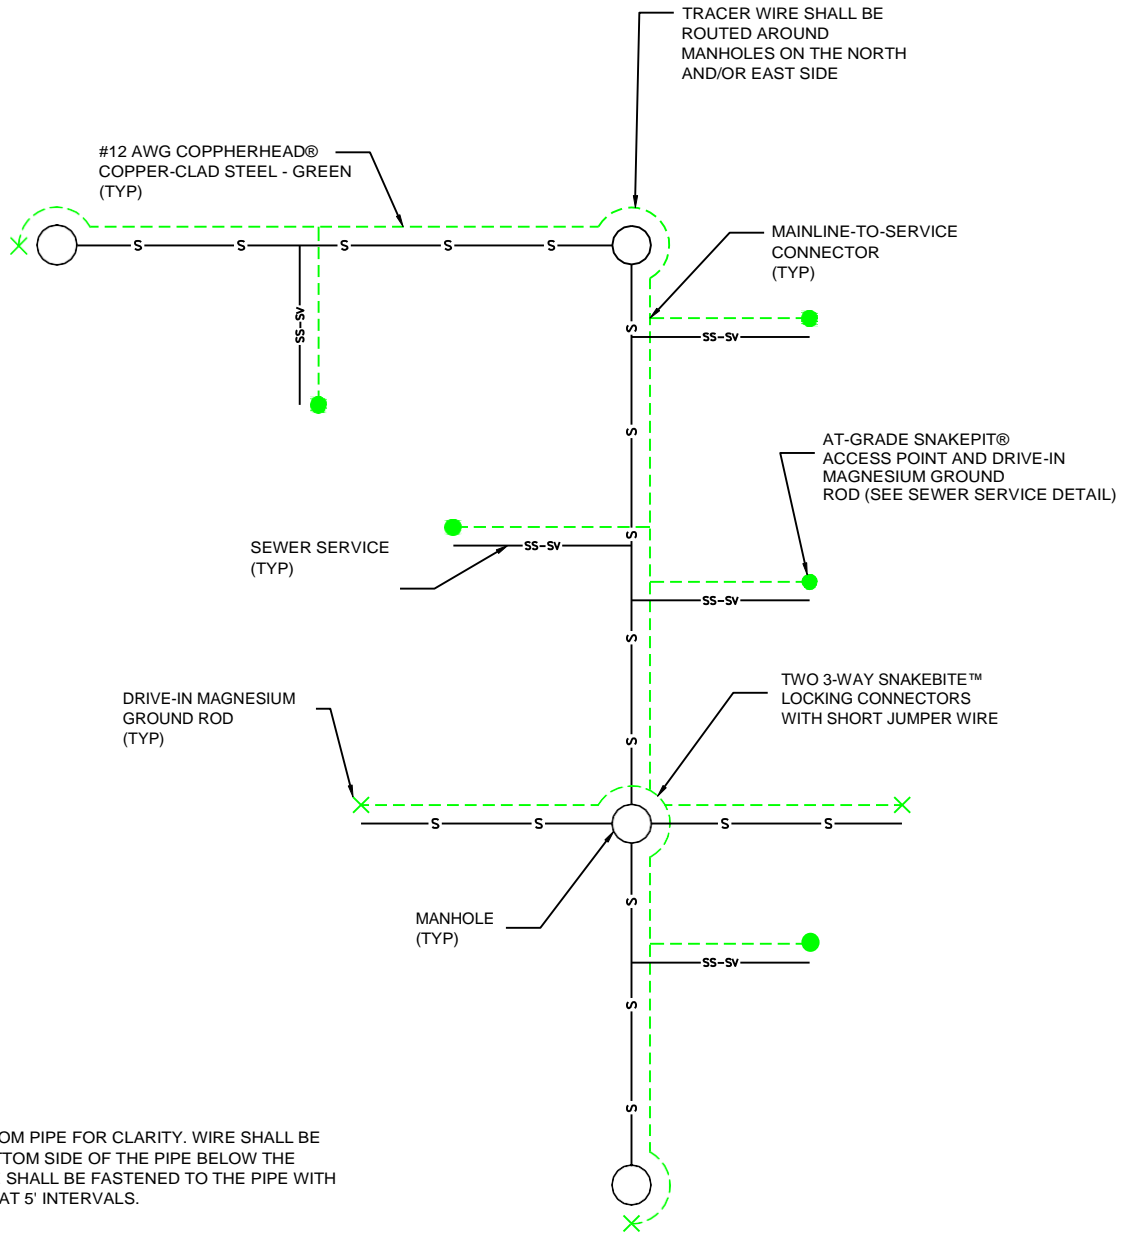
TRACER WIRE SHALL BE ROUTED AROUND MANHOLES ON THE NORTH AND/OR EAST SIDE

#12 AWG COPPHERHEAD® COPPER-CLAD STEEL - GREEN (TYP)

S S S S S

SS-SV

MAINLINE-TO-SERVICE CONNECTOR (TYP)

S

SS-SV

S

AT-GRADE SNAKEPIT® ACCESS POINT AND DRIVE-IN MAGNESIUM GROUND ROD (SEE SEWER SERVICE DETAIL)

SEWER SERVICE (TYP)

SS-SV

S

SS-SV

S

DRIVE-IN MAGNESIUM GROUND ROD (TYP)

TWO 3-WAY SNAKEBITE™ LOCKING CONNECTORS WITH SHORT JUMPER WIRE

S

S S S S

MANHOLE (TYP)

S

SS-SV

S

S

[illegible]OM PIPE FOR CLARITY. WIRE SHALL BE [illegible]TOM SIDE OF THE PIPE BELOW THE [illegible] SHALL BE FASTENED TO THE PIPE WITH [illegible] AT 5' INTERVALS.